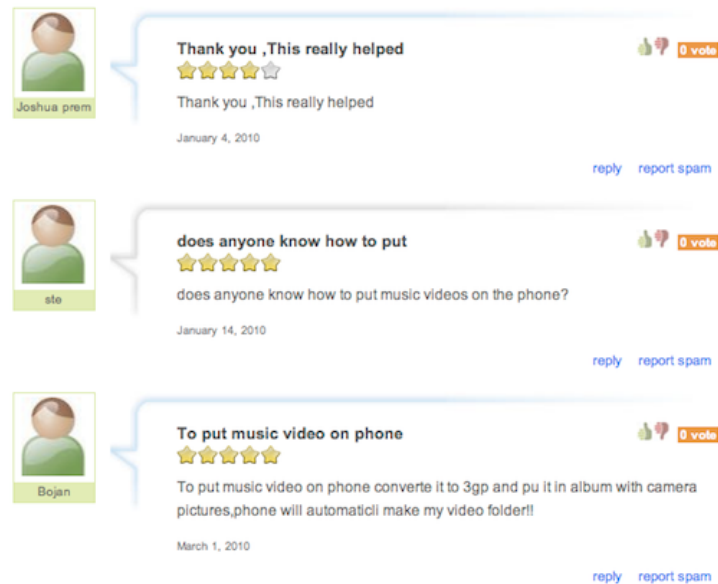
Joshua prem

Thank you ,This really helped

0 vote

Thank you ,This really helped

January 4, 2010

reply report spam

ste

does anyone know how to put

0 vote

does anyone know how to put music videos on the phone?

January 14, 2010

reply report spam

Bojan

To put music video on phone

0 vote

To put music video on phone converte it to 3gp and pu it in album with camera pictures,phone will automaticli make my video folder!!

March 1, 2010

reply report spam